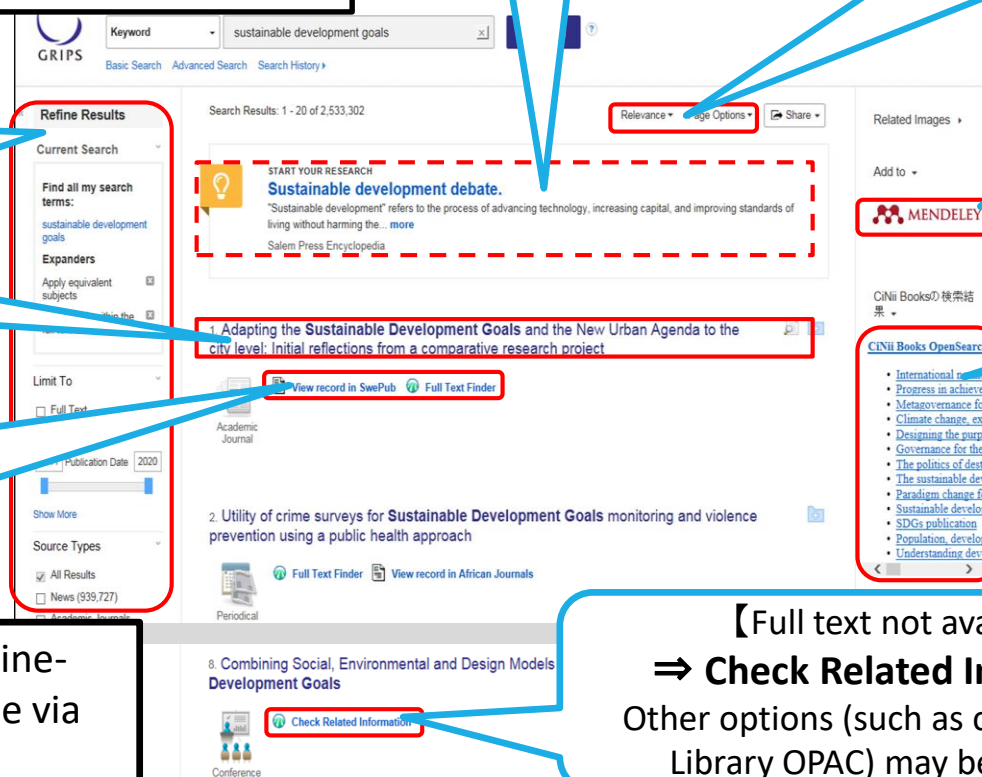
GRIPS

Keyword

sustainable development goals

Basic Search Advanced Search Search History ▸

Refine Results

Current Search

Find all my search terms:

sustainable development goals

Expanders

Apply equivalent subjects

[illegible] within the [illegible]

Limit To

Full Text

Publication Date 2020

Show More

Source Types

All Results

News (939,727)

Academic Journals

Search Results: 1 - 20 of 2,533,302

Relevance ▾ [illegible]age Options ▾ Share ▾

START YOUR RESEARCH

Sustainable development debate.

"Sustainable development" refers to the process of advancing technology, increasing capital, and improving standards of living without harming the... more

Salem Press Encyclopedia

1. Adapting the Sustainable Development Goals and the New Urban Agenda to the city level: Initial reflections from a comparative research project

View record in SwePub Full Text Finder

Academic Journal

2. Utility of crime surveys for Sustainable Development Goals monitoring and violence prevention using a public health approach

Full Text Finder View record in African Journals

Periodical

8. Combining Social, Environmental and Design Models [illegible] Development Goals

Check Related Information

Conference

Related Images ▸

Add to ▾

MENDELEY

CiNii Booksの検索結果 ▾

CiNii Books OpenSearc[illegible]

International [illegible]

Progress in achieve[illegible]

Metagovernance fo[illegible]

Climate change, ex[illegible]

Designing the purp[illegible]

Governance for the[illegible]

The politics of dest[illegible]

The sustainable dev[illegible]

Paradigm change f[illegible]

Sustainable develo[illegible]

SDGs publication

Population, develo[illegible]

Understanding dev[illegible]

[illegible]ine-

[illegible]e via

【Full text not ava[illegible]

⇒ Check Related In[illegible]

Other options (such as c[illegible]

Library OPAC) may be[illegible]